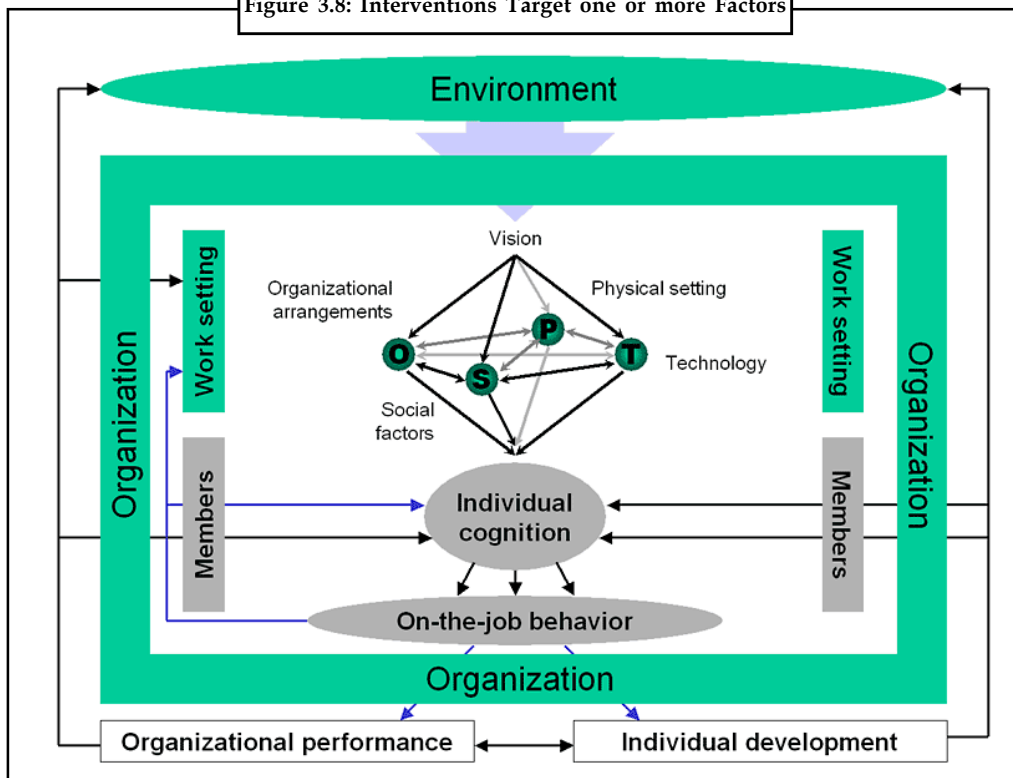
Figure 3.8: Interventions Target one or more Factors

Environment

Organization

Work setting

Members

Vision

Organizational arrangements

Physical setting

O

P

S

T

Technology

Social factors

Individual cognition

On-the-job behavior

Work setting

Members

Organization

Organization

Organizational performance

Individual development